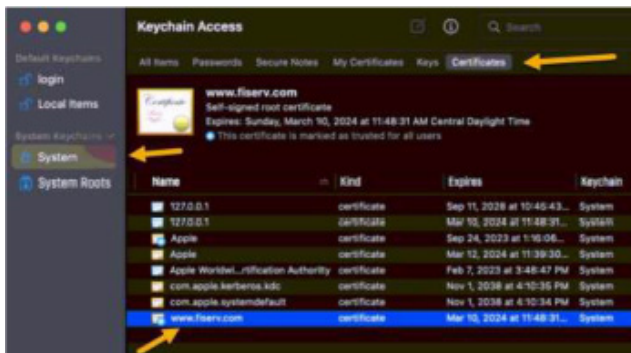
Keychain Access

Search

Default Keychains
login
Local Items
System Keychains
System
System Roots

All Items Passwords Secure Notes My Certificates Keys Certificates

Certificate

www.fiserv.com
Self-signed root certificate
Expires: Sunday, March 10, 2024 at 11:48:31 AM Central Daylight Time
This certificate is marked as trusted for all users

| Name | Kind | Expires | Keychain |
|---|---|---|---|
| 127.0.0.1 | certificate | Sep 11, 2026 at 10:45:43... | System |
| 127.0.0.1 | certificate | Mar 10, 2024 at 11:48:31... | System |
| Apple | certificate | Sep 24, 2023 at 1:16:06... | System |
| Apple | certificate | Mar 12, 2024 at 11:39:30... | System |
| Apple Worldwi...rtification Authority | certificate | Feb 7, 2023 at 3:48:47 PM | System |
| com.apple.kerberos.kdc | certificate | Nov 1, 2038 at 4:10:36 PM | System |
| com.apple.systemdefault | certificate | Nov 1, 2038 at 4:10:34 PM | System |
| www.fiserv.com | certificate | Mar 10, 2024 at 11:48:31... | System |